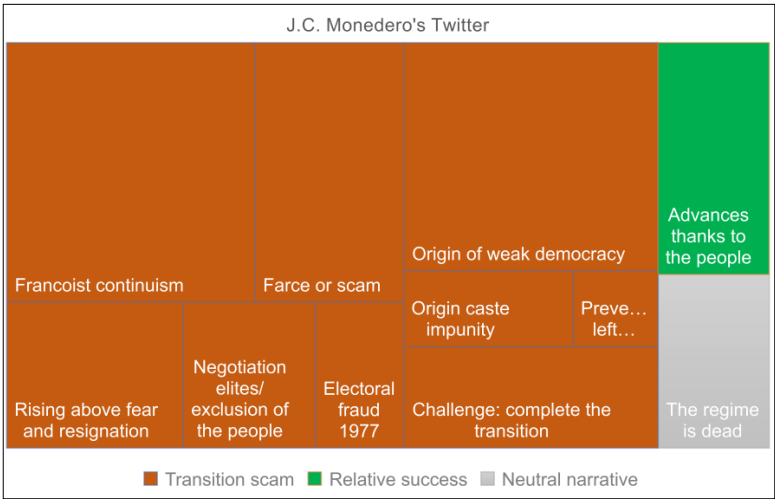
J.C. Monedero's Twitter

Francoist continuism

Farce or scam

Origin of weak democracy

Advances thanks to the people

Origin caste impunity

Preve… left…

Rising above fear and resignation

Negotiation elites/ exclusion of the people

Electoral fraud 1977

Challenge: complete the transition

The regime is dead

Transition scam
Relative success
Neutral narrative